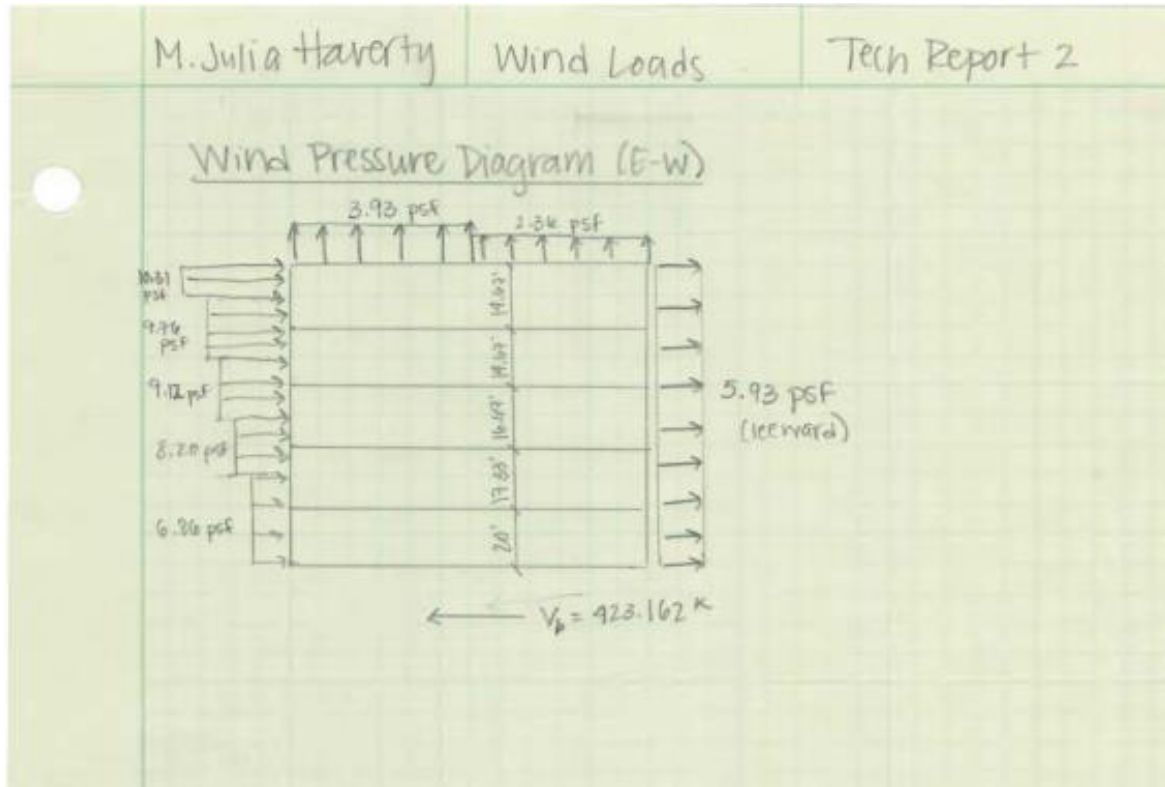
M. Julia Haverty | Wind Loads | Tech Report 2

Wind Pressure Diagram (E-W)

3.93 psf

2.36 psf

10.31 psf

9.76 psf

9.12 psf

8.20 psf

6.86 psf

14.03'

14.04'

16.49'

17.83'

20'

5.93 psf (leeward)

$V_b = 423.162^k$